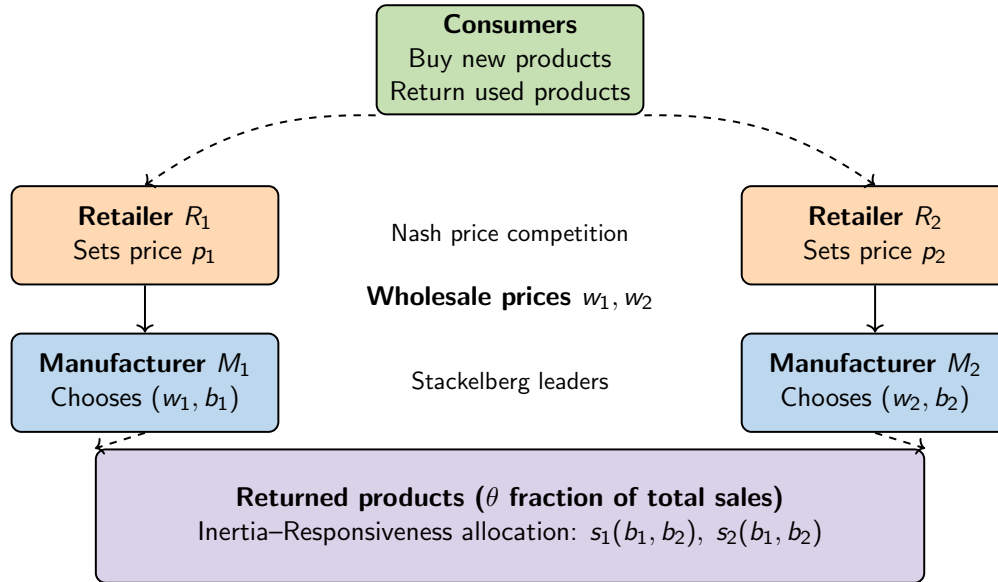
**Consumers**
Buy new products
Return used products

**Retailer** $R_1$
Sets price $p_1$

Nash price competition

**Retailer** $R_2$
Sets price $p_2$

**Wholesale prices** $w_1, w_2$

**Manufacturer** $M_1$
Chooses $(w_1, b_1)$

Stackelberg leaders

**Manufacturer** $M_2$
Chooses $(w_2, b_2)$

**Returned products ($\theta$ fraction of total sales)**
Inertia–Responsiveness allocation: $s_1(b_1, b_2)$, $s_2(b_1, b_2)$